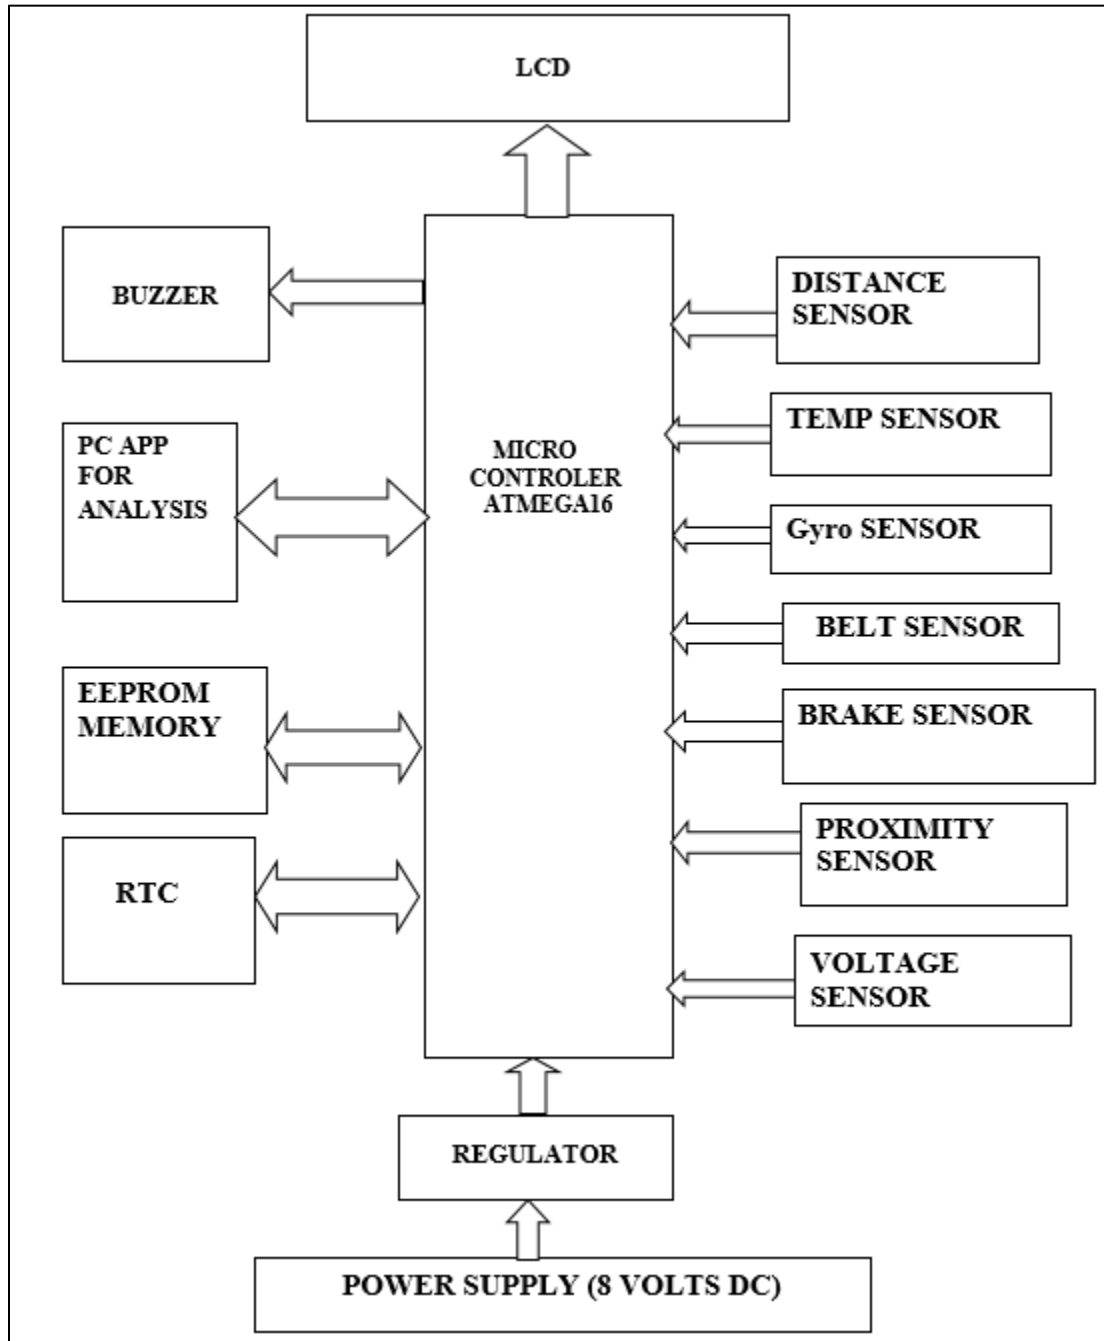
LCD

BUZZER

PC APP FOR ANALYSIS

EEPROM MEMORY

RTC

MICRO CONTROLER ATMEGA16

DISTANCE SENSOR

TEMP SENSOR

Gyro SENSOR

BELT SENSOR

BRAKE SENSOR

PROXIMITY SENSOR

VOLTAGE SENSOR

REGULATOR

POWER SUPPLY (8 VOLTS DC)